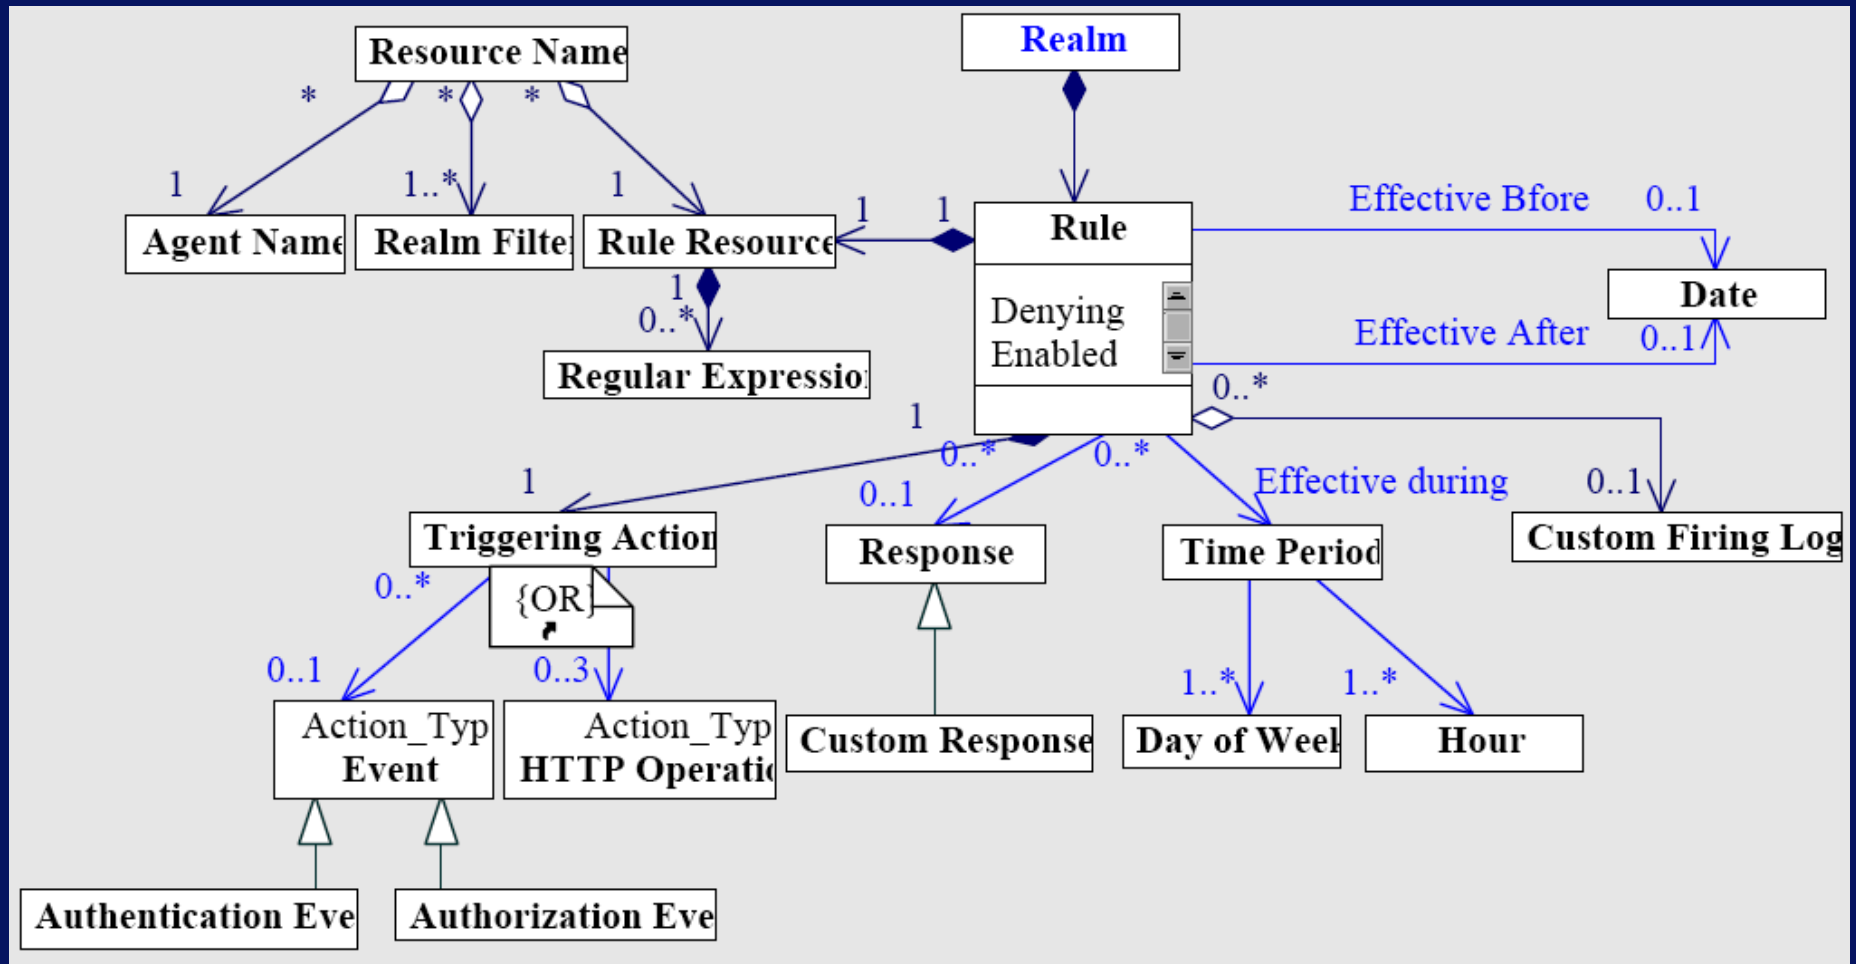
Resource Name

Realm

*

*

*

1

1..*

1

1

1

Agent Name

Realm Filte

Rule Resource

Rule

Effective Bfore

0..1

Date

1

0..*

Regular Expressio

Denying
Enabled

Effective After

0..1

0..*

1

0..*

0..*

1

0..1

Effective during

0..1

Triggering Action

Response

Time Period

Custom Firing Log

0..*

{OR}

0..1

0..3

1..*

1..*

Action_Typ
Event

Action_Typ
HTTP Operatic

Custom Response

Day of Weel

Hour

Authentication Eve

Authorization Eve